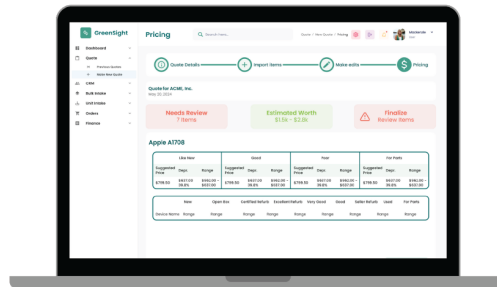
GreenSight

Pricing

Search here...

Quote / New Quote / Pricing

Mackenzie

Dashboard
Quote
Previous Quotes
Make New Quote
CRM
Bulk Intake
Unit Intake
Orders
Finance

Quote Details
Import Items
Make edits
Pricing

Quote for ACME, Inc.
May 30, 2024

Needs Review
7 Items

Estimated Worth
$1.5k - $2.8k

Finalize
Review Items

Apple A1708

| Like New | | | Good | | | Fair | | | For Parts | | |
|---|---|---|---|---|---|---|---|---|---|---|---|
| Suggested Price | Days | Range | Suggested Price | Days | Range | Suggested Price | Days | Range | Suggested Price | Days | Range |
| $799.50 | $937.00 38.8% | $682.00 - $937.00 | $799.50 | $937.00 38.8% | $682.00 - $937.00 | $799.50 | $937.00 38.8% | $682.00 - $937.00 | $799.50 | $937.00 38.8% | $682.00 - $937.00 |

| | New | Open Box | Certified Refurb | Excellent Refurb | Very Good | Good | Seller Refurb | Used | For Parts |
|---|---|---|---|---|---|---|---|---|---|
| Device Name | Range | Range | Range | Range | Range | Range | Range | Range | Range |